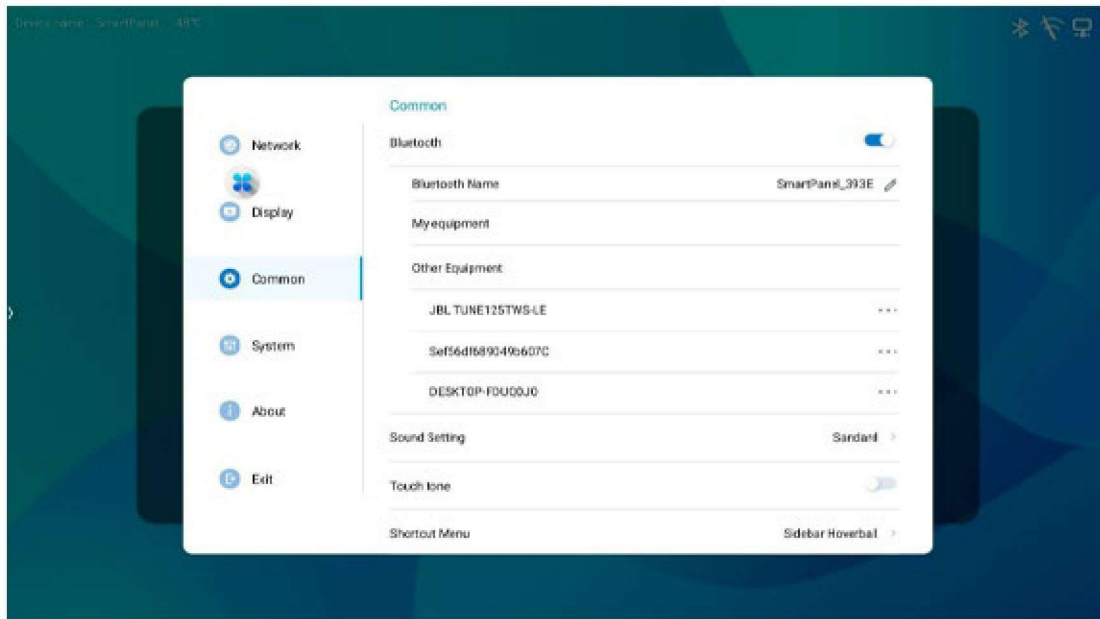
Device name: SmartPanel 48°C

Network

Display

Common

System

About

Exit

Common

Bluetooth

Bluetooth Name

SmartPanel_393E

My equipment

Other Equipment

JBL TUNE125TWS-LE

5ef56df689049b607C

DESKTOP-F0U00J0

Sound Setting

Sandard

Touch tone

Shortcut Menu

Sidebar Hoverball